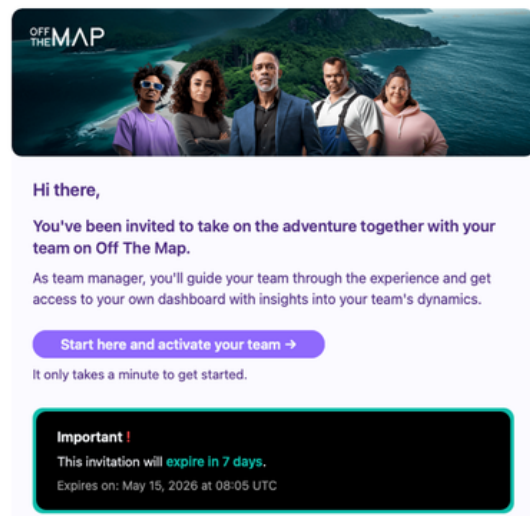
OFF THE MAP

Hi there,

You've been invited to take on the adventure together with your team on Off The Map.

As team manager, you'll guide your team through the experience and get access to your own dashboard with insights into your team's dynamics.

Start here and activate your team →

It only takes a minute to get started.

Important !

This invitation will expire in 7 days.

Expires on: May 15, 2026 at 08:05 UTC